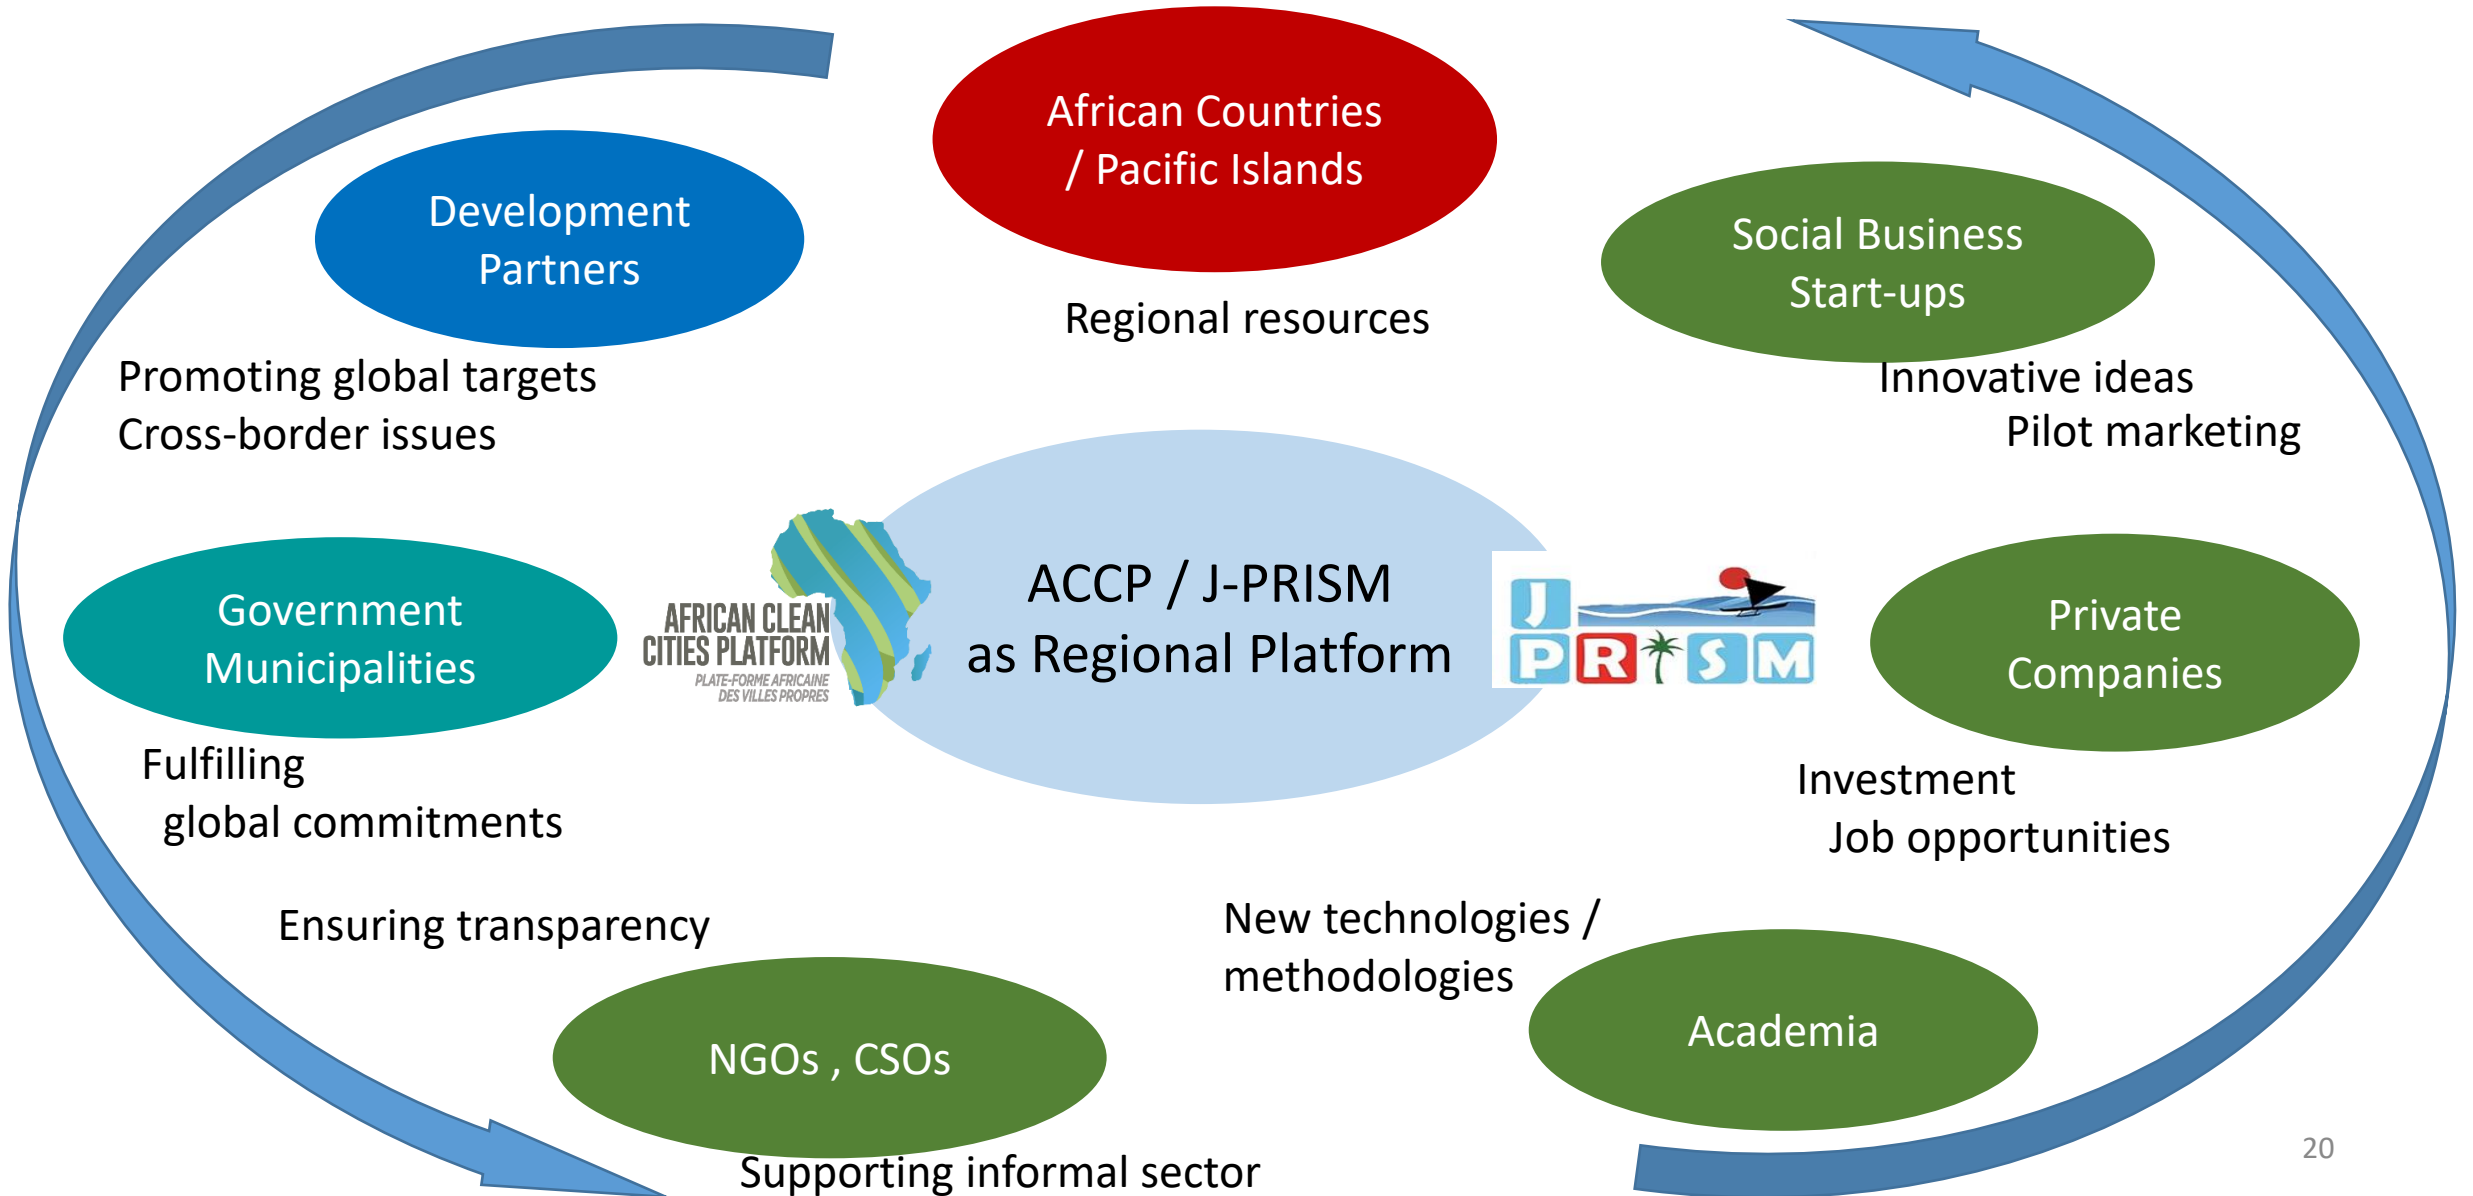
African Countries / Pacific Islands

Regional resources

Development Partners

Promoting global targets
Cross-border issues

Social Business Start-ups

Innovative ideas
Pilot marketing

Government Municipalities

AFRICAN CLEAN CITIES PLATFORM
PLATE-FORME AFRICAINE DES VILLES PROPRES

ACCP / J-PRISM
as Regional Platform

J PRISM

Private Companies

Fulfilling
global commitments

Investment
Job opportunities

Ensuring transparency

New technologies / methodologies

NGOs , CSOs

Academia

Supporting informal sector

20